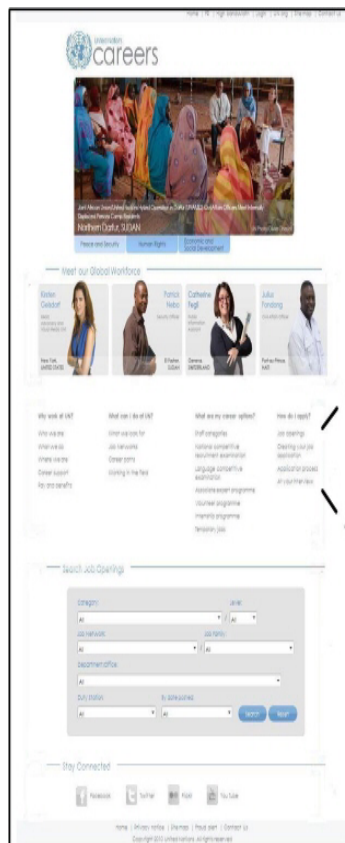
Home | FR | High Resolution | Login | UN.org | Site Map | Contact Us

United Nations careers

Joint African Union/United Nations Hybrid Operation in Darfur (UNAMID) Civil Affairs Officers Meet Internally Displaced Persons Camp Residents

Northern Darfur, SUDAN

Peace and Security | Human Rights | Economic and Social Development

Meet our Global Workforce

Kirsten Gelsdorf
New York, UNITED STATES

Patrick Nebo
El Fasher, SUDAN

Catherine Pegli
Geneva, SWITZERLAND

Julius Fondong
Port-au-Prince, HAITI

Why work at UN?
Who we are
What we do
Where we are
Career support
Pay and benefits

What can I do at UN?
What we look for
Job networks
Career paths
Working in the field

What are my career options?
Staff categories
National competitive recruitment examination
Language competitive examination
Associate expert programme
Volunteer programme
Internship programme
Temporary jobs

How do I apply?
Job openings
Creating your job application
Application process
At your interview

Search Job Openings

Category
All
Level
All
Job network
All
Job family
All
Department/office
All
Duty station
All
Exclude posted
All
Search
Reset

Stay Connected

Facebook
Twitter
Flickr
YouTube

Home | Privacy notice | Sitemap | Fraud alert | Contact Us
Copyright 2013 United Nations. All rights reserved